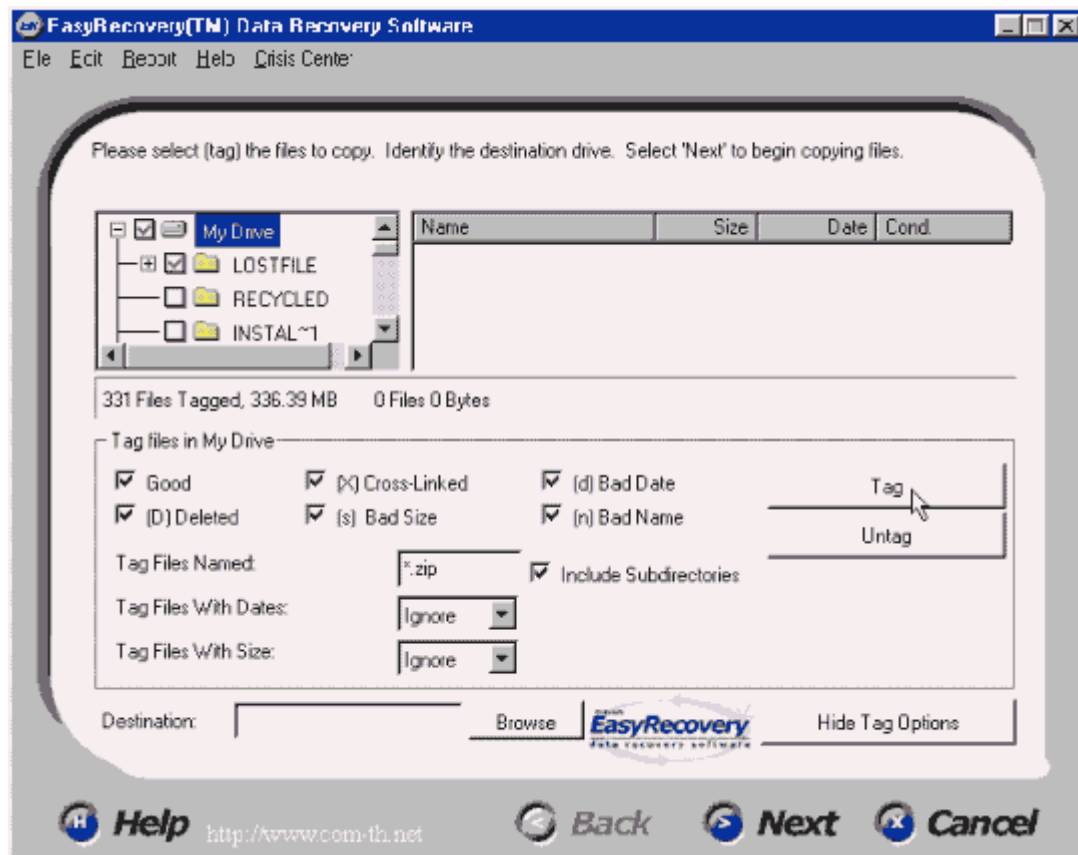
EasyRecovery(TM) Data Recovery Software

File Edit Report Help Crisis Center

Please select (tag) the files to copy. Identify the destination drive. Select 'Next' to begin copying files.

My Drive
LOSTFILE
RECYCLED
INSTAL~1

| Name | Size | Date | Cond. |
|---|---|---|---|

331 Files Tagged, 336.39 MB 0 Files 0 Bytes

Tag files in My Drive

Good
(D) Deleted
(X) Cross-Linked
(s) Bad Size
(d) Bad Date
(n) Bad Name

Tag
Untag

Tag Files Named: *.zip
Include Subdirectories
Tag Files With Dates: Ignore
Tag Files With Size: Ignore

Destination:
Browse
EasyRecovery
data recovery software
Hide Tag Options

Help http://www.com-th.net
Back
Next
Cancel